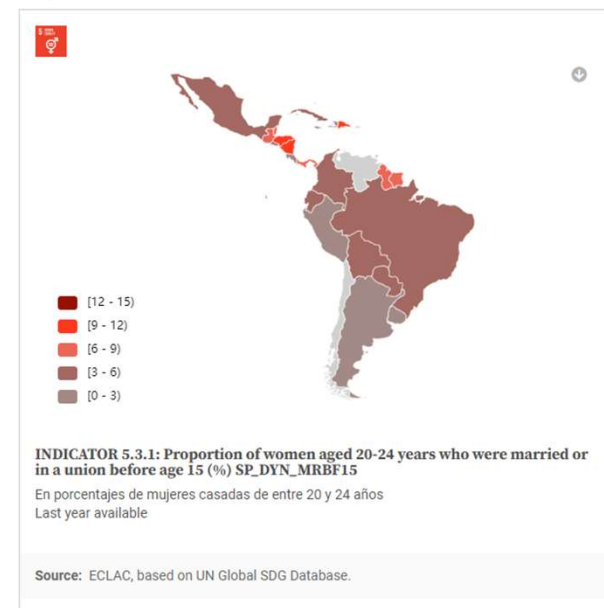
[12 - 15)
[9 - 12)
[6 - 9)
[3 - 6)
[0 - 3)

INDICATOR 5.3.1: Proportion of women aged 20-24 years who were married or in a union before age 15 (%) SP_DYN_MRBF15

En porcentajes de mujeres casadas de entre 20 y 24 años
Last year available

Source: ECLAC, based on UN Global SDG Database.